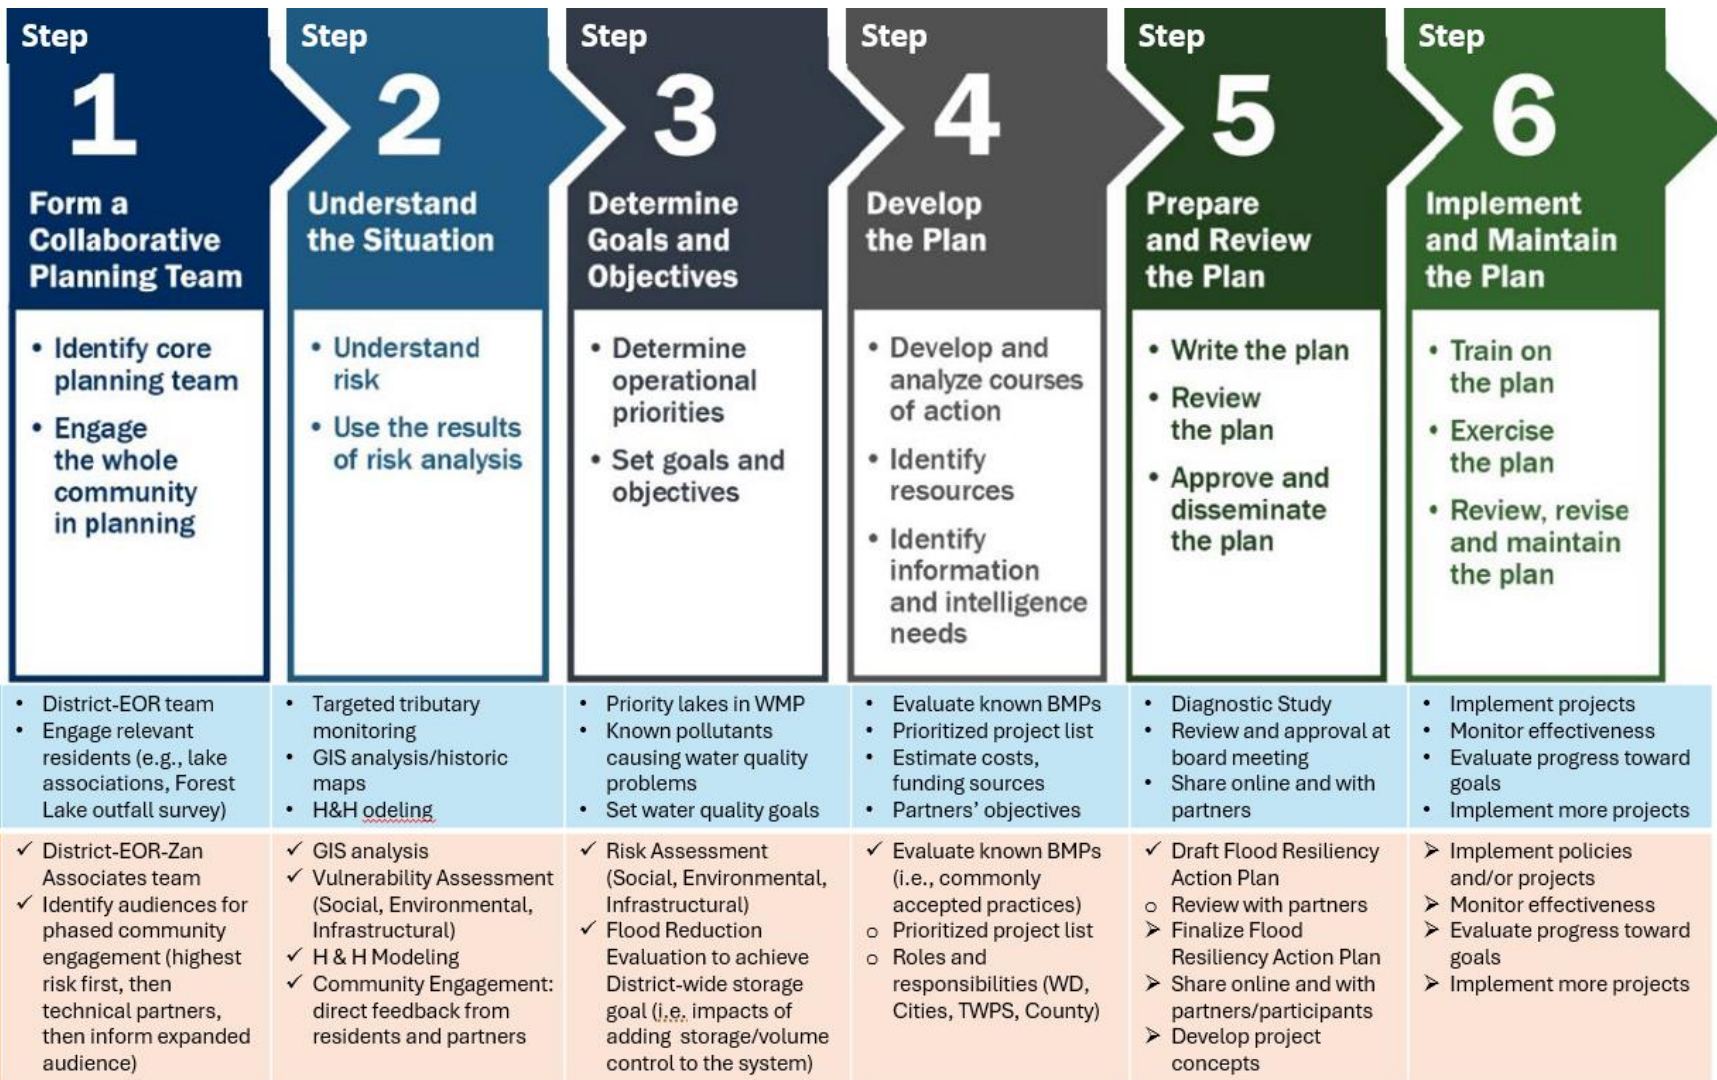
Step 1
Form a Collaborative Planning Team
• Identify core planning team
• Engage the whole community in planning

Step 2
Understand the Situation
• Understand risk
• Use the results of risk analysis

Step 3
Determine Goals and Objectives
• Determine operational priorities
• Set goals and objectives

Step 4
Develop the Plan
• Develop and analyze courses of action
• Identify resources
• Identify information and intelligence needs

Step 5
Prepare and Review the Plan
• Write the plan
• Review the plan
• Approve and disseminate the plan

Step 6
Implement and Maintain the Plan
• Train on the plan
• Exercise the plan
• Review, revise and maintain the plan

| • District-EOR team<br>• Engage relevant residents (e.g., lake associations, Forest Lake outfall survey) | • Targeted tributary monitoring<br>• GIS analysis/historic maps<br>• H&H odeling | • Priority lakes in WMP<br>• Known pollutants causing water quality problems<br>• Set water quality goals | • Evaluate known BMPs<br>• Prioritized project list<br>• Estimate costs, funding sources<br>• Partners' objectives | • Diagnostic Study<br>• Review and approval at board meeting<br>• Share online and with partners | • Implement projects<br>• Monitor effectiveness<br>• Evaluate progress toward goals<br>• Implement more projects |
|---|---|---|---|---|---|
| ✓ District-EOR-Zan Associates team<br>✓ Identify audiences for phased community engagement (highest risk first, then technical partners, then inform expanded audience) | ✓ GIS analysis<br>✓ Vulnerability Assessment (Social, Environmental, Infrastructural)<br>✓ H & H Modeling<br>✓ Community Engagement: direct feedback from residents and partners | ✓ Risk Assessment (Social, Environmental, Infrastructural)<br>✓ Flood Reduction Evaluation to achieve District-wide storage goal (i.e. impacts of adding storage/volume control to the system) | ✓ Evaluate known BMPs (i.e., commonly accepted practices)<br>o Prioritized project list<br>o Roles and responsibilities (WD, Cities, TWPS, County) | ✓ Draft Flood Resiliency Action Plan<br>o Review with partners<br>➢ Finalize Flood Resiliency Action Plan<br>➢ Share online and with partners/participants<br>➢ Develop project concepts | ➢ Implement policies and/or projects<br>➢ Monitor effectiveness<br>➢ Evaluate progress toward goals<br>➢ Implement more projects |